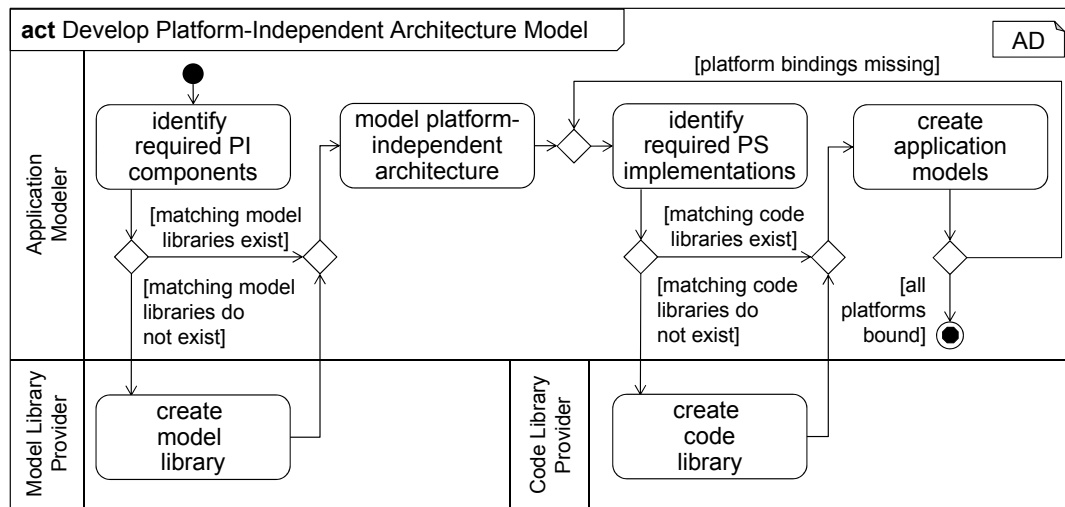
act Develop Platform-Independent Architecture Model

AD

Application Modeler

identify required PI components

model platform-independent architecture

[platform bindings missing]

identify required PS implementations

create application models

[matching model libraries exist]

[matching model libraries do not exist]

[matching code libraries exist]

[matching code libraries do not exist]

[all platforms bound]

Model Library Provider

create model library

Code Library Provider

create code library